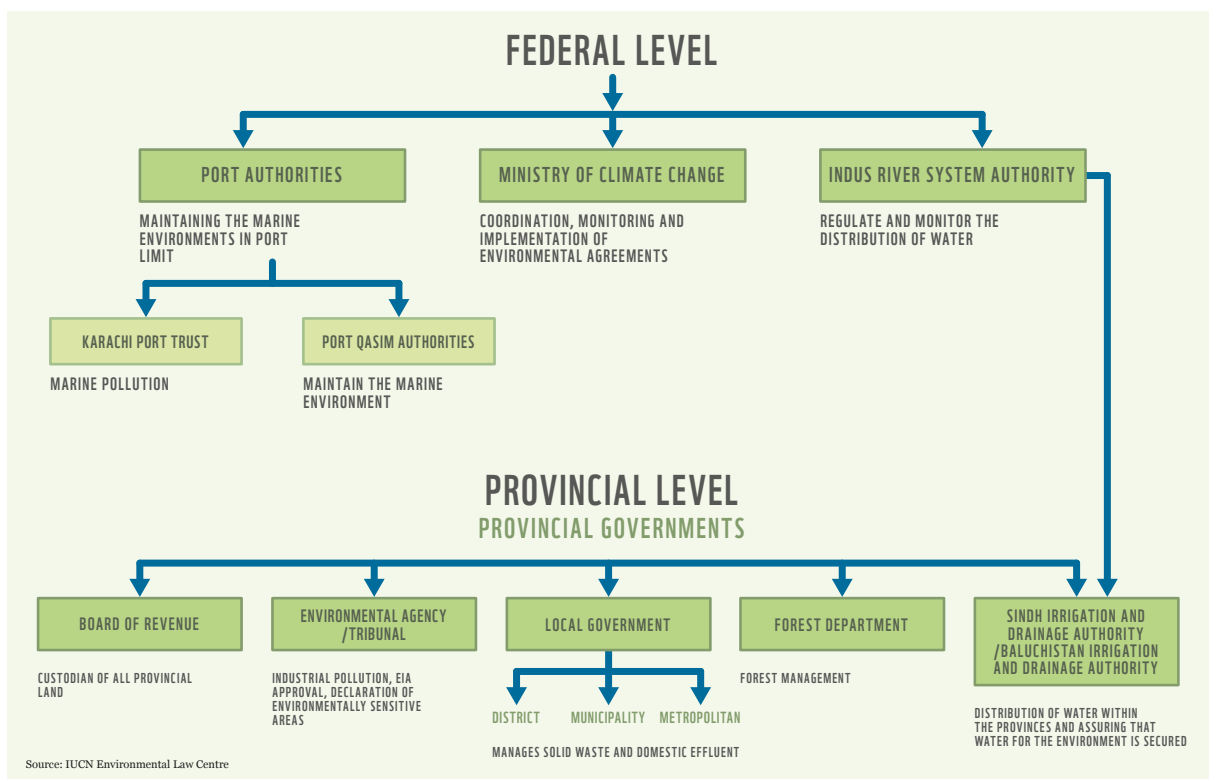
FEDERAL LEVEL

PORT AUTHORITIES

MAINTAINING THE MARINE ENVIRONMENTS IN PORT LIMIT

MINISTRY OF CLIMATE CHANGE

COORDINATION, MONITORING AND IMPLEMENTATION OF ENVIRONMENTAL AGREEMENTS

INDUS RIVER SYSTEM AUTHORITY

REGULATE AND MONITOR THE DISTRIBUTION OF WATER

KARACHI PORT TRUST

MARINE POLLUTION

PORT QASIM AUTHORITIES

MAINTAIN THE MARINE ENVIRONMENT

PROVINCIAL LEVEL

PROVINCIAL GOVERNMENTS

BOARD OF REVENUE

CUSTODIAN OF ALL PROVINCIAL LAND

ENVIRONMENTAL AGENCY /TRIBUNAL

INDUSTRIAL POLLUTION, EIA APPROVAL, DECLARATION OF ENVIRONMENTALLY SENSITIVE AREAS

LOCAL GOVERNMENT

DISTRICT

MUNICIPALITY

METROPOLITAN

MANAGES SOLID WASTE AND DOMESTIC EFFLUENT

FOREST DEPARTMENT

FOREST MANAGEMENT

SINDH IRRIGATION AND DRAINAGE AUTHORITY /BALUCHISTAN IRRIGATION AND DRAINAGE AUTHORITY

DISTRIBUTION OF WATER WITHIN THE PROVINCES AND ASSURING THAT WATER FOR THE ENVIRONMENT IS SECURED

Source: IUCN Environmental Law Centre